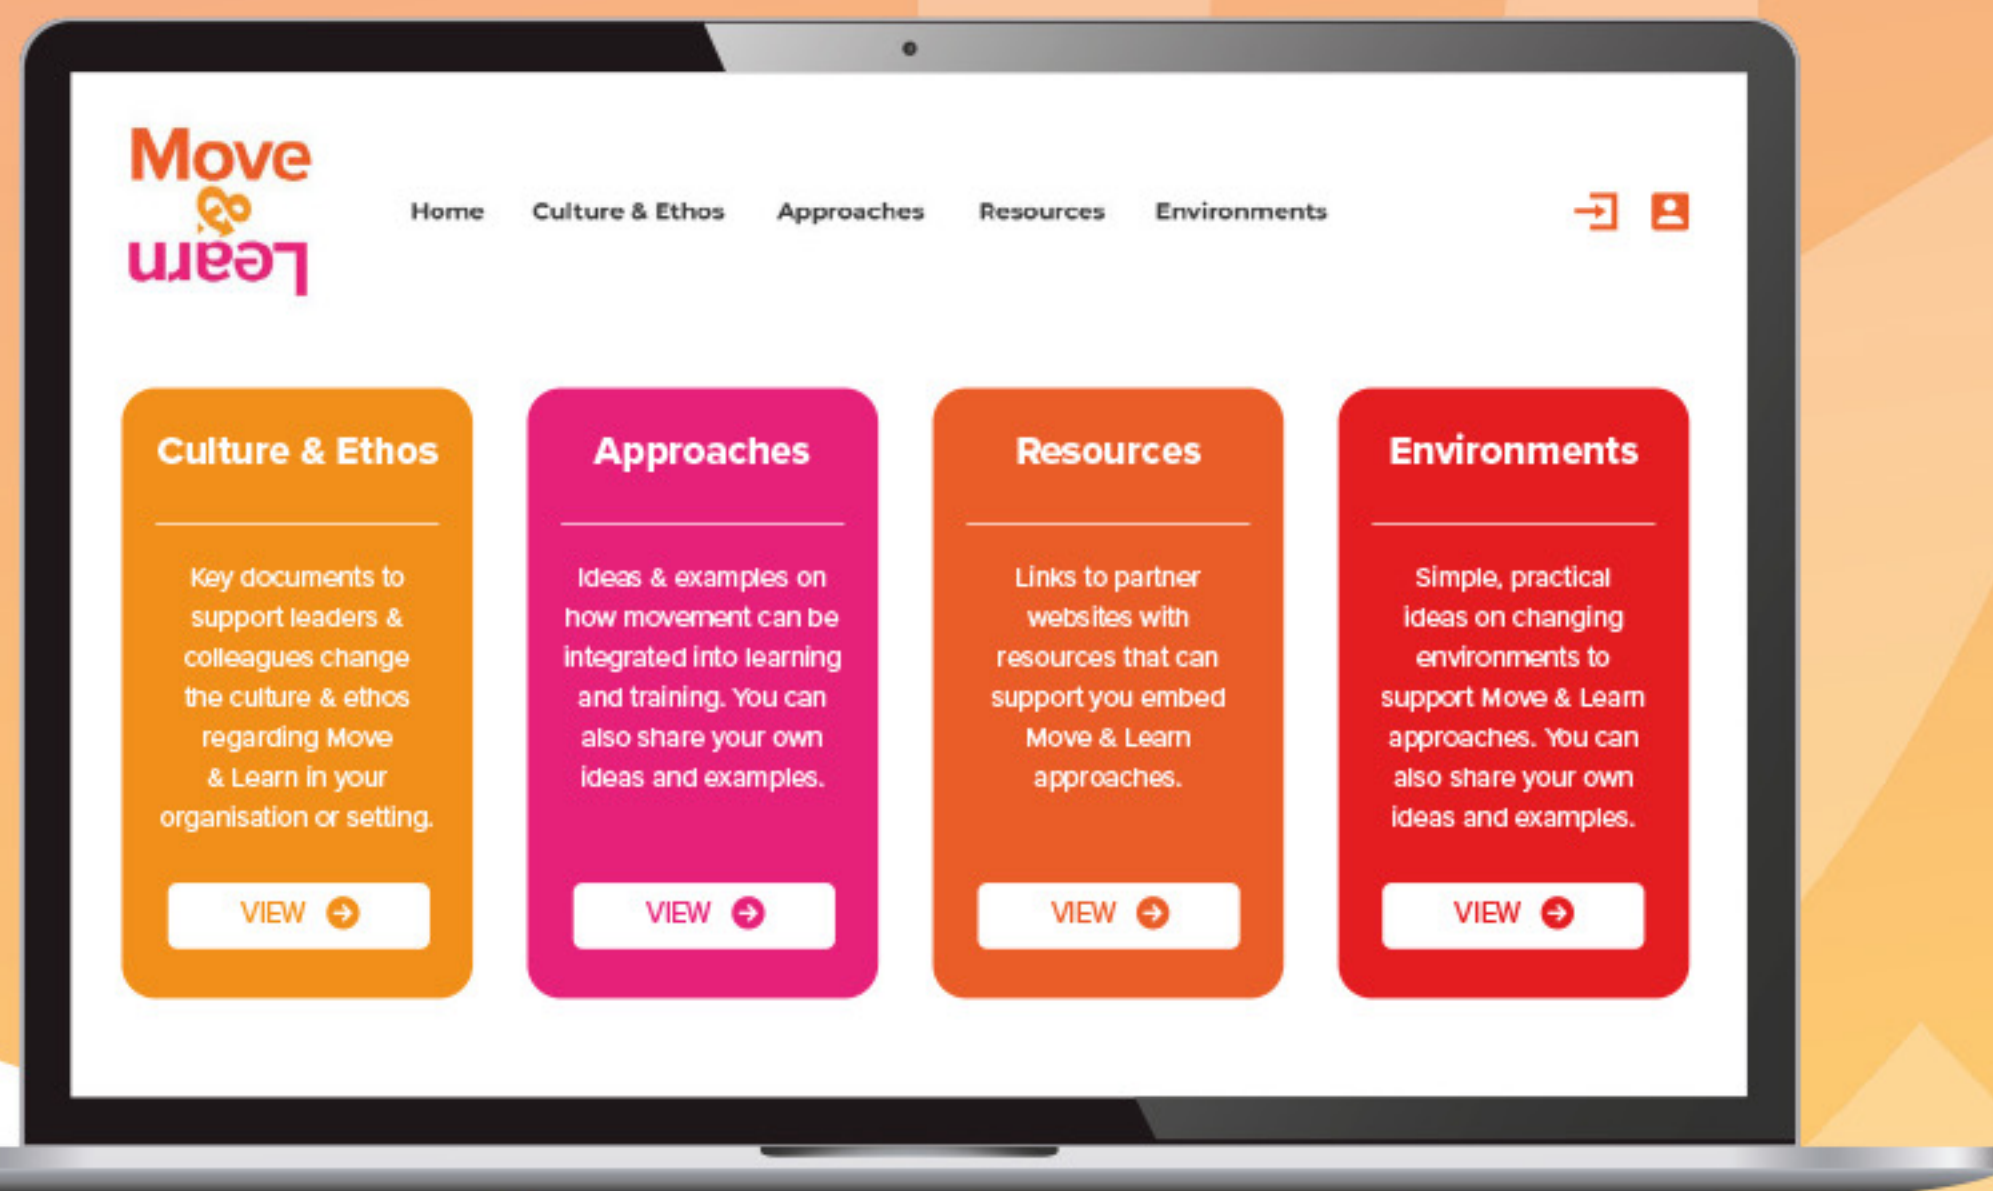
Move & Learn

Home Culture & Ethos Approaches Resources Environments

Culture & Ethos

Key documents to support leaders & colleagues change the culture & ethos regarding Move & Learn in your organisation or setting.

VIEW

Approaches

Ideas & examples on how movement can be integrated into learning and training. You can also share your own ideas and examples.

VIEW

Resources

Links to partner websites with resources that can support you embed Move & Learn approaches.

VIEW

Environments

Simple, practical ideas on changing environments to support Move & Learn approaches. You can also share your own ideas and examples.

VIEW